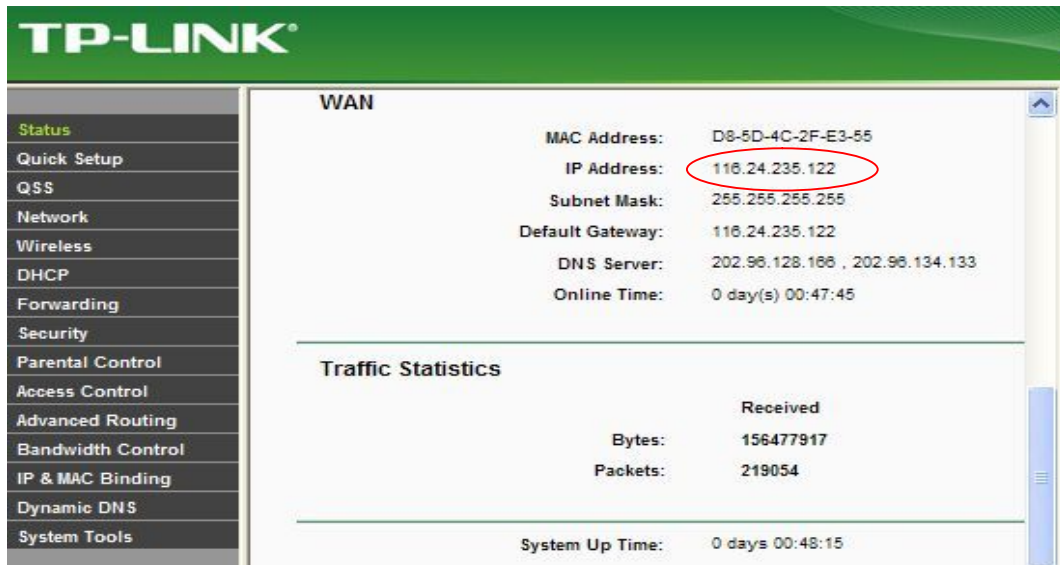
TP-LINK®

Status
Quick Setup
QSS
Network
Wireless
DHCP
Forwarding
Security
Parental Control
Access Control
Advanced Routing
Bandwidth Control
IP & MAC Binding
Dynamic DNS
System Tools

WAN

| | |
|---|---|
| MAC Address: | D8-5D-4C-2F-E3-55 |
| IP Address: | 116.24.235.122 |
| Subnet Mask: | 255.255.255.255 |
| Default Gateway: | 116.24.235.122 |
| DNS Server: | 202.96.128.166 , 202.96.134.133 |
| Online Time: | 0 day(s) 00:47:45 |

Traffic Statistics

| | Received |
|---|---|
| Bytes: | 156477917 |
| Packets: | 219054 |

System Up Time: 0 days 00:48:15